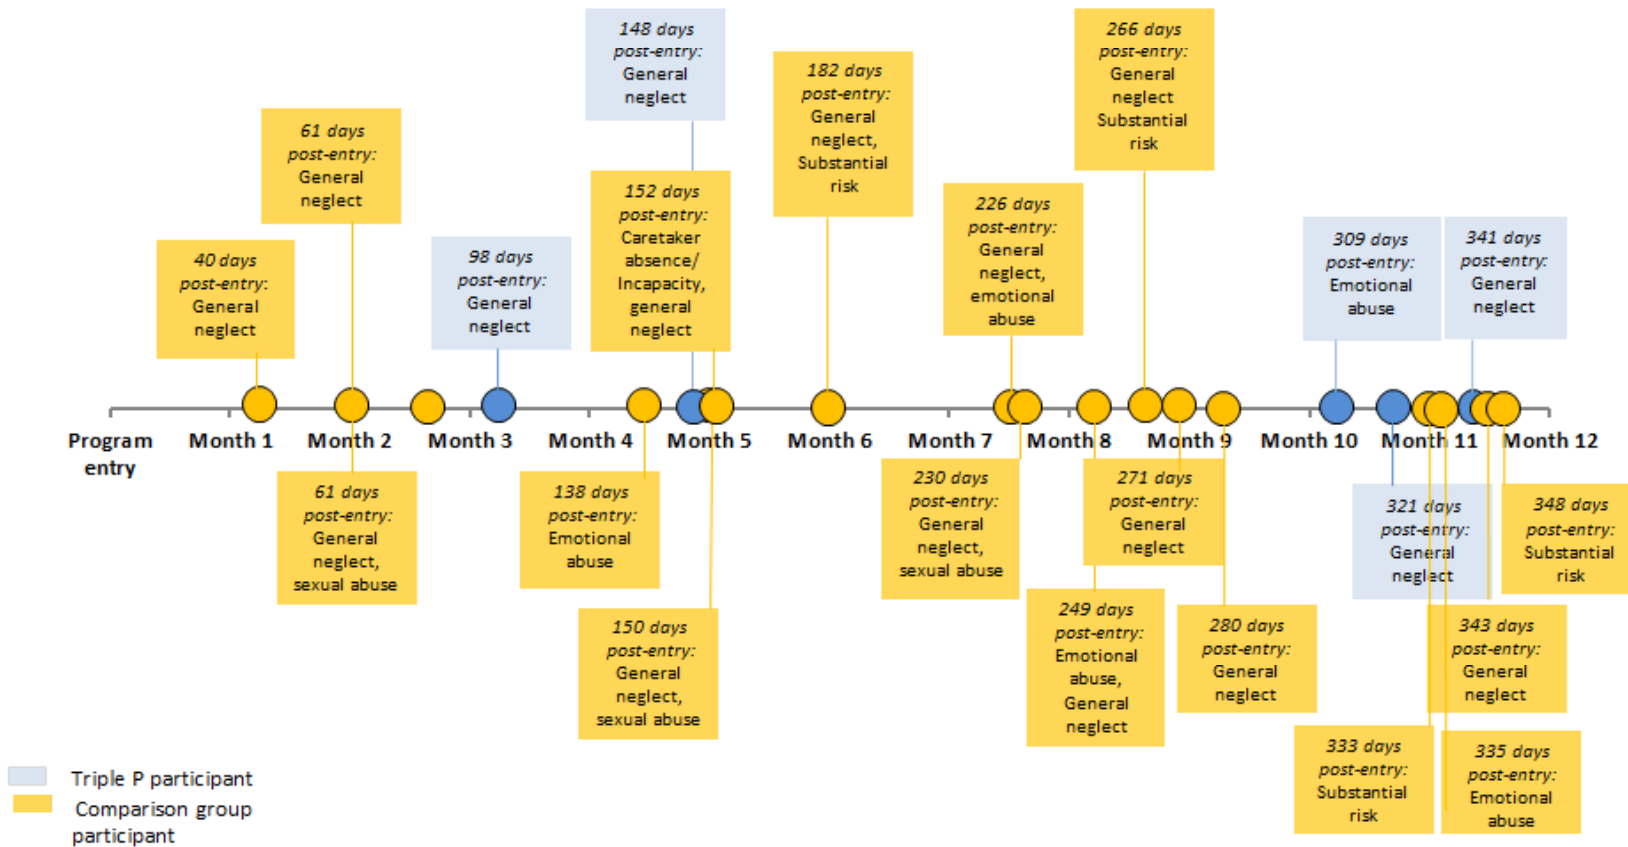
148 days post-entry: General neglect

266 days post-entry: General neglect Substantial risk

182 days post-entry: General neglect, Substantial risk

61 days post-entry: General neglect

152 days post-entry: Caretaker absence/ Incapacity, general neglect

226 days post-entry: General neglect, emotional abuse

40 days post-entry: General neglect

98 days post-entry: General neglect

309 days post-entry: Emotional abuse

341 days post-entry: General neglect

Program entry

Month 1

Month 2

Month 3

Month 4

Month 5

Month 6

Month 7

Month 8

Month 9

Month 10

Month 11

Month 12

61 days post-entry: General neglect, sexual abuse

138 days post-entry: Emotional abuse

230 days post-entry: General neglect, sexual abuse

271 days post-entry: General neglect

321 days post-entry: General neglect

348 days post-entry: Substantial risk

150 days post-entry: General neglect, sexual abuse

249 days post-entry: Emotional abuse, General neglect

280 days post-entry: General neglect

343 days post-entry: General neglect

333 days post-entry: Substantial risk

335 days post-entry: Emotional abuse

Triple P participant

Comparison group participant